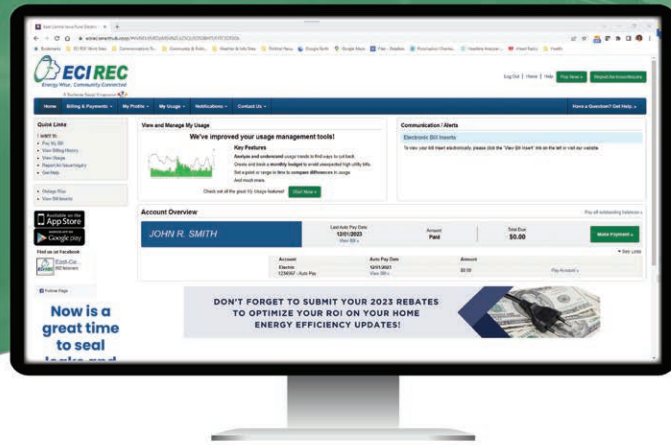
ECIREC
Energy Wise, Community Connected

Log Out | Home | Help | Pay Now | Report an Issue/Outage

Home | Billing & Payments | My Profile | My Usage | Notifications | Contact Us | Have a Question? Get Help

Quick Links
I want to:
• Pay My Bill
• View Billing History
• View Usage
• Report An Issue/Outage
• Get Help

• Pledge Plan
• View Bill Inserts

Available on the App Store
GET IT ON Google play

Find us on Facebook

Now is a great time to seal

View and Manage My Usage
We've improved your usage management tools!
Key Features
Analyze and understand usage trends to find ways to cut back.
Create and track a monthly budget to avoid unexpected high utility bills.
Set a goal or range in time to compare differences in usage.
And much more.
Check out all the great My Usage features! Start Now

Communication / Alerts
Electronic Bill Inserts
To view your bill insert electronically, please click the "View Bill Insert" link on the left or visit our website.

Account Overview
Pay all outstanding balances
JOHN R. SMITH
Last Auto Pay Date 12/01/2023 View Bill
Amount Paid
Total Due $0.00
Make Payment

| Account | Auto Pay Date | Amount | |
|---|---|---|---|
| Electric 1234567 - Auto Pay | 12/01/2023 View Bill | $0.00 | Pay Account |

DON'T FORGET TO SUBMIT YOUR 2023 REBATES TO OPTIMIZE YOUR ROI ON YOUR HOME ENERGY EFFICIENCY UPDATES!